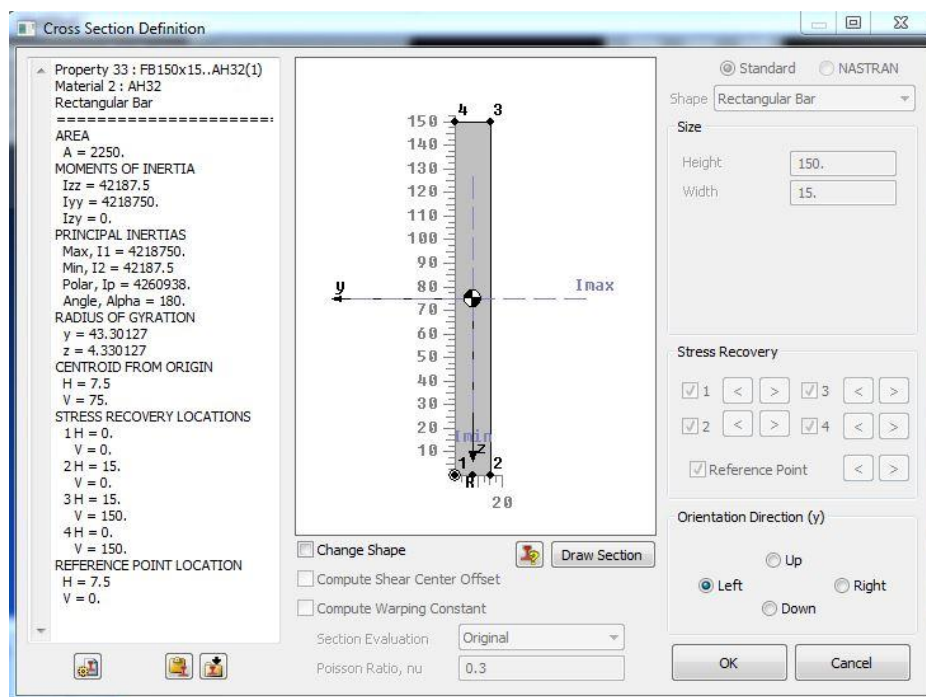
Cross Section Definition

Property 33 : FB150x15..AH32(1)
Material 2 : AH32
Rectangular Bar
=====================
AREA
A = 2250.
MOMENTS OF INERTIA
Izz = 42187.5
Iyy = 4218750.
Izy = 0.
PRINCIPAL INERTIAS
Max, I1 = 4218750.
Min, I2 = 42187.5
Polar, Ip = 4260938.
Angle, Alpha = 180.
RADIUS OF GYRATION
y = 43.30127
z = 4.330127
CENTROID FROM ORIGIN
H = 7.5
V = 75.
STRESS RECOVERY LOCATIONS
1 H = 0.
V = 0.
2 H = 15.
V = 0.
3 H = 15.
V = 150.
4 H = 0.
V = 150.
REFERENCE POINT LOCATION
H = 7.5
V = 0.

150
140
130
120
110
100
90
80
70
60
50
40
30
20
10
4
3
y
Imax
Imin
z
1
2
R
20

Change Shape
Draw Section
Compute Shear Center Offset
Compute Warping Constant
Section Evaluation
Original
Poisson Ratio, nu
0.3

Standard
NASTRAN
Shape
Rectangular Bar
Size
Height
150.
Width
15.

Stress Recovery
1
<
>
3
<
>
2
<
>
4
<
>
Reference Point
<
>

Orientation Direction (y)
Up
Left
Right
Down

OK
Cancel